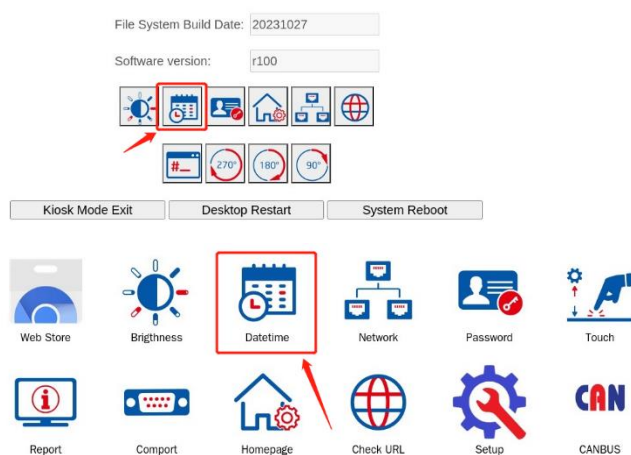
File System Build Date: 20231027

Software version: r100

#_ 270° 180° 90°

Kiosk Mode Exit Desktop Restart System Reboot

Web Store Brigthness Datetime Network Password Touch

Report Comport Homepage Check URL Setup CANBUS